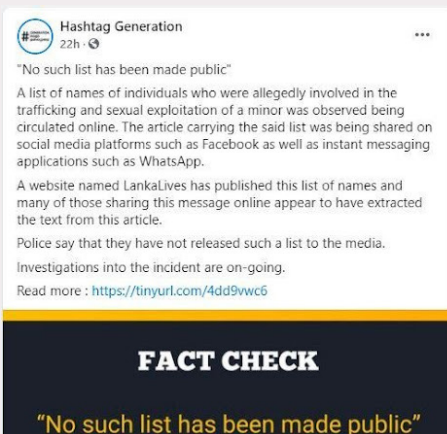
Hashtag Generation
22h ·

"No such list has been made public"

A list of names of individuals who were allegedly involved in the trafficking and sexual exploitation of a minor was observed being circulated online. The article carrying the said list was being shared on social media platforms such as Facebook as well as instant messaging applications such as WhatsApp.

A website named LankaLives has published this list of names and many of those sharing this message online appear to have extracted the text from this article.

Police say that they have not released such a list to the media.

Investigations into the incident are on-going.

Read more : https://tinyurl.com/4dd9vwc6

FACT CHECK

"No such list has been made public"